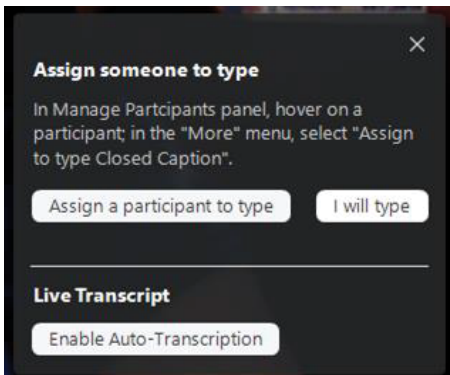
×

Assign someone to type

In Manage Partcipants panel, hover on a participant; in the "More" menu, select "Assign to type Closed Caption".

Assign a participant to type

I will type

Live Transcript

Enable Auto-Transcription